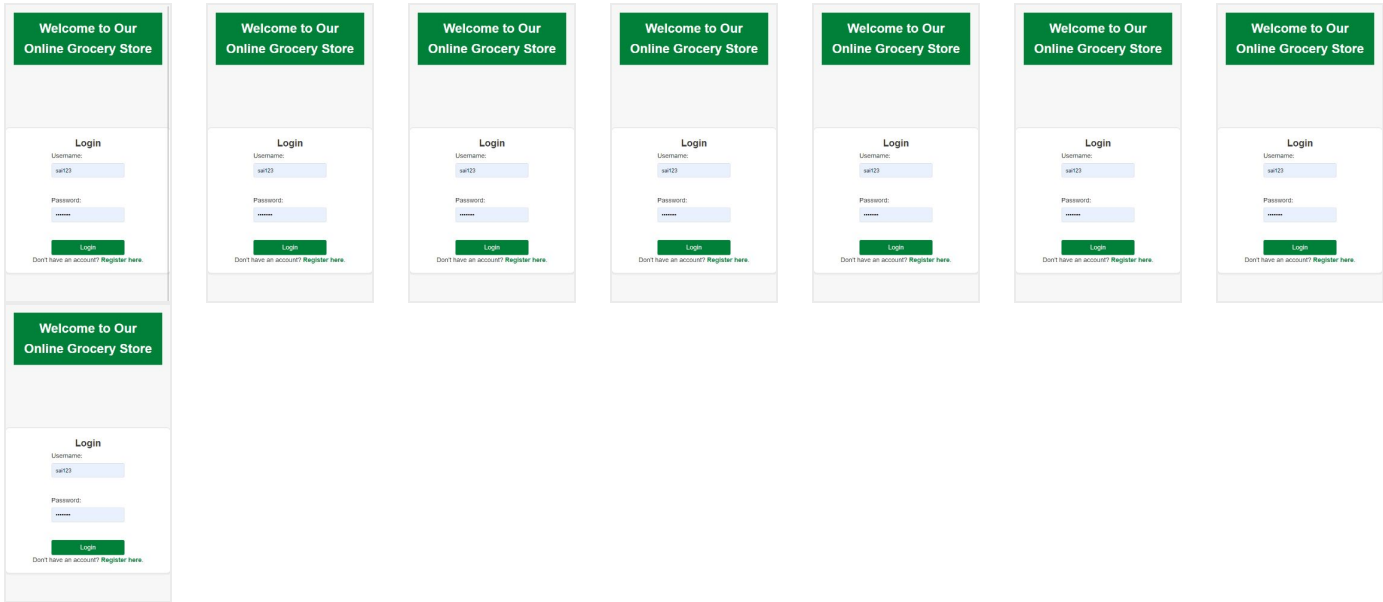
Welcome to Our Online Grocery Store

Login

Username:

sai123

Password:

•••••••

Login

Don't have an account? Register here.

Welcome to Our Online Grocery Store

Login

Username:

sai123

Password:

•••••••

Login

Don't have an account? Register here.

Welcome to Our Online Grocery Store

Login

Username:

sai123

Password:

•••••••

Login

Don't have an account? Register here.

Welcome to Our Online Grocery Store

Login

Username:

sai123

Password:

•••••••

Login

Don't have an account? Register here.

Welcome to Our Online Grocery Store

Login

Username:

sai123

Password:

•••••••

Login

Don't have an account? Register here.

Welcome to Our Online Grocery Store

Login

Username:

sai123

Password:

•••••••

Login

Don't have an account? Register here.

Welcome to Our Online Grocery Store

Login

Username:

sai123

Password:

•••••••

Login

Don't have an account? Register here.

Welcome to Our Online Grocery Store

Login

Username:

sai123

Password:

•••••••

Login

Don't have an account? Register here.